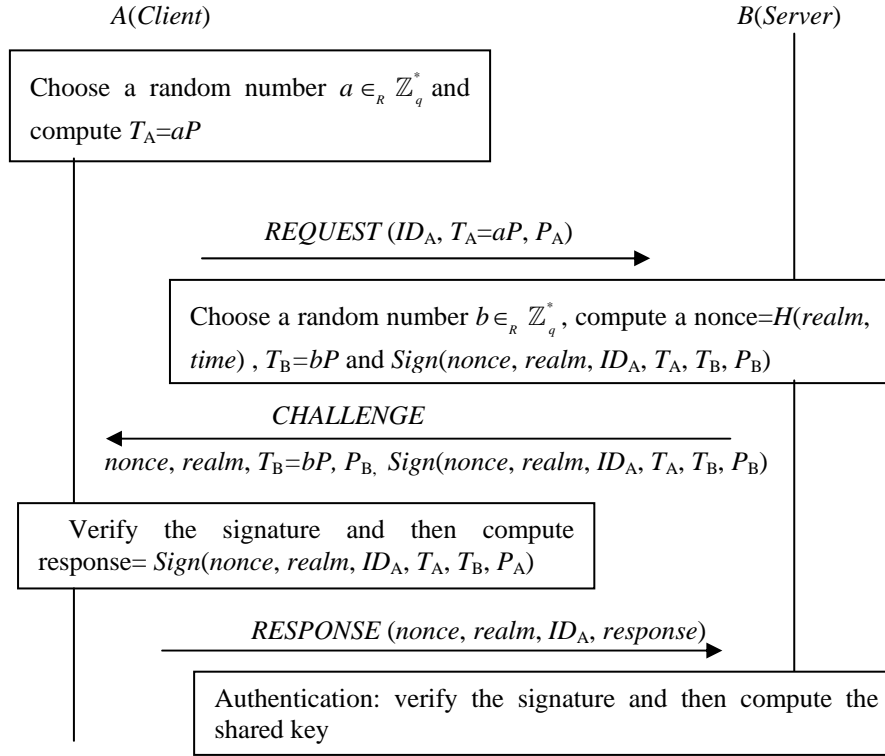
$A$(*Client*)

$B$(*Server*)

Choose a random number $a \in_R \mathbb{Z}_q^*$ and compute $T_A = aP$

*REQUEST* ($ID_A$, $T_A = aP$, $P_A$)

Choose a random number $b \in_R \mathbb{Z}_q^*$, compute a nonce=$H$(*realm*, *time*) , $T_B = bP$ and *Sign*(*nonce*, *realm*, $ID_A$, $T_A$, $T_B$, $P_B$)

*CHALLENGE*

*nonce*, *realm*, $T_B = bP$, $P_B$, *Sign*(*nonce*, *realm*, $ID_A$, $T_A$, $T_B$, $P_B$)

Verify the signature and then compute response= *Sign*(*nonce*, *realm*, $ID_A$, $T_A$, $T_B$, $P_A$)

*RESPONSE* (*nonce*, *realm*, $ID_A$, *response*)

Authentication: verify the signature and then compute the shared key